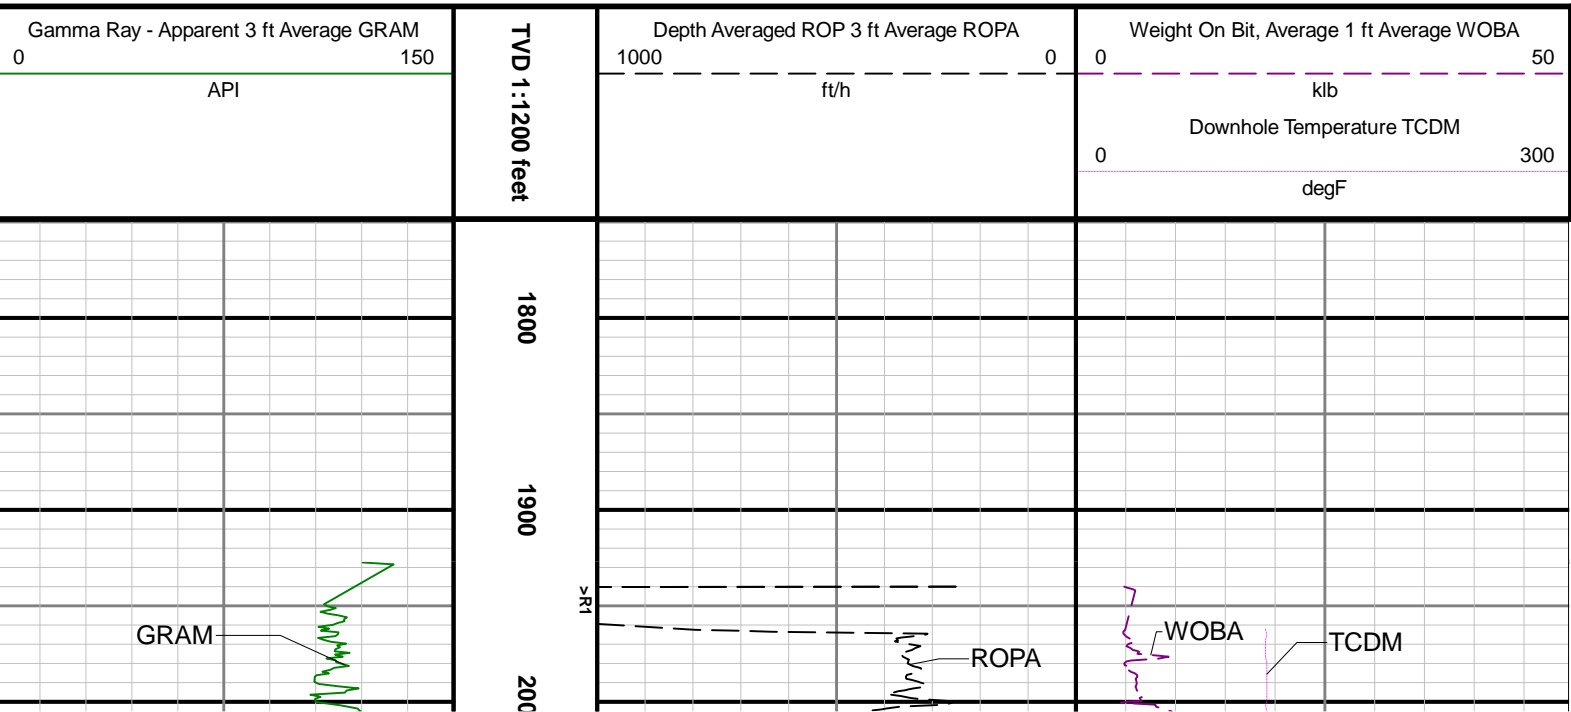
Gamma Ray - Apparent 3 ft Average GRAM
0 150
API

TVD 1:1200 feet

Depth Averaged ROP 3 ft Average ROPA
1000 0
ft/h

Weight On Bit, Average 1 ft Average WOBA
0 50
klb
Downhole Temperature TCDM
0 300
degF

1800

1900

>R1

200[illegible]

GRAM

ROPA

WOBA

TCDM